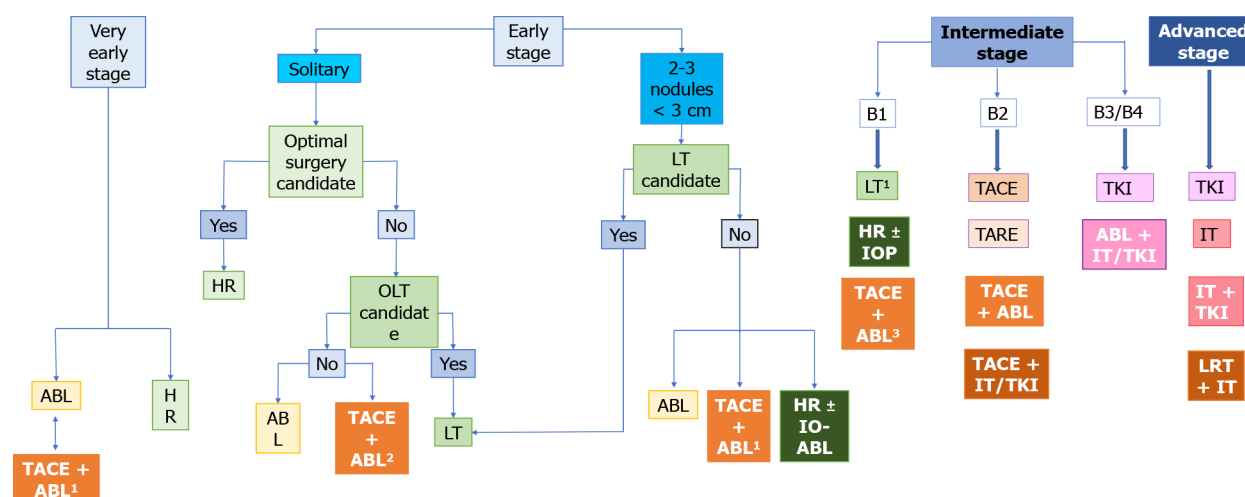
Very early stage

Early stage

Solitary

2-3 nodules < 3 cm

Optimal surgery candidate

LT candidate

Yes

No

Yes

No

HR

OLT candidat e

No

Yes

ABL

H R

AB L

TACE + ABL²

LT

ABL

TACE + ABL¹

HR ± IO-ABL

TACE + ABL¹

Intermediate stage

Advanced stage

B1

B2

B3/B4

LT¹

TACE

TKI

TKI

HR ± IOP

TARE

ABL + IT/TKI

IT

TACE + ABL³

TACE + ABL

IT + TKI

TACE + IT/TKI

LRT + IT